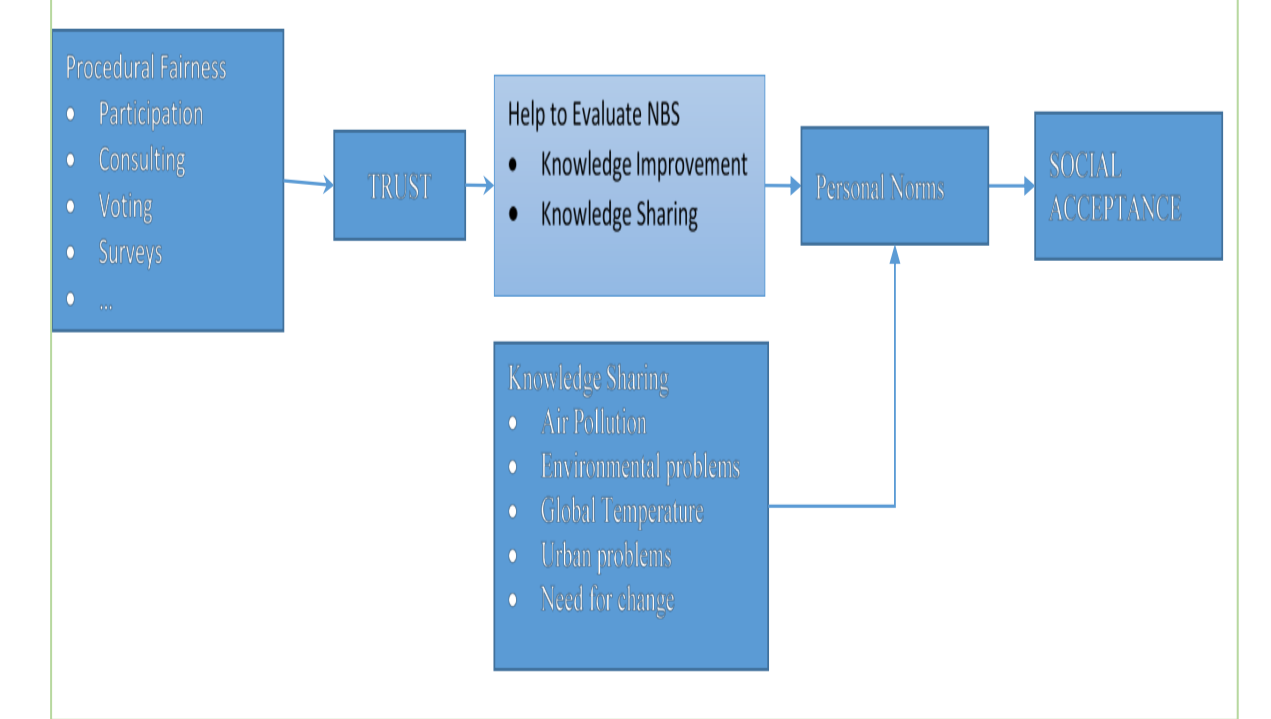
Procedural Fairness
- Participation
- Consulting
- Voting
- Surveys
- ...

TRUST

Help to Evaluate NBS
- Knowledge Improvement
- Knowledge Sharing

Personal Norms

SOCIAL ACCEPTANCE

Knowledge Sharing
- Air Pollution
- Environmental problems
- Global Temperature
- Urban problems
- Need for change